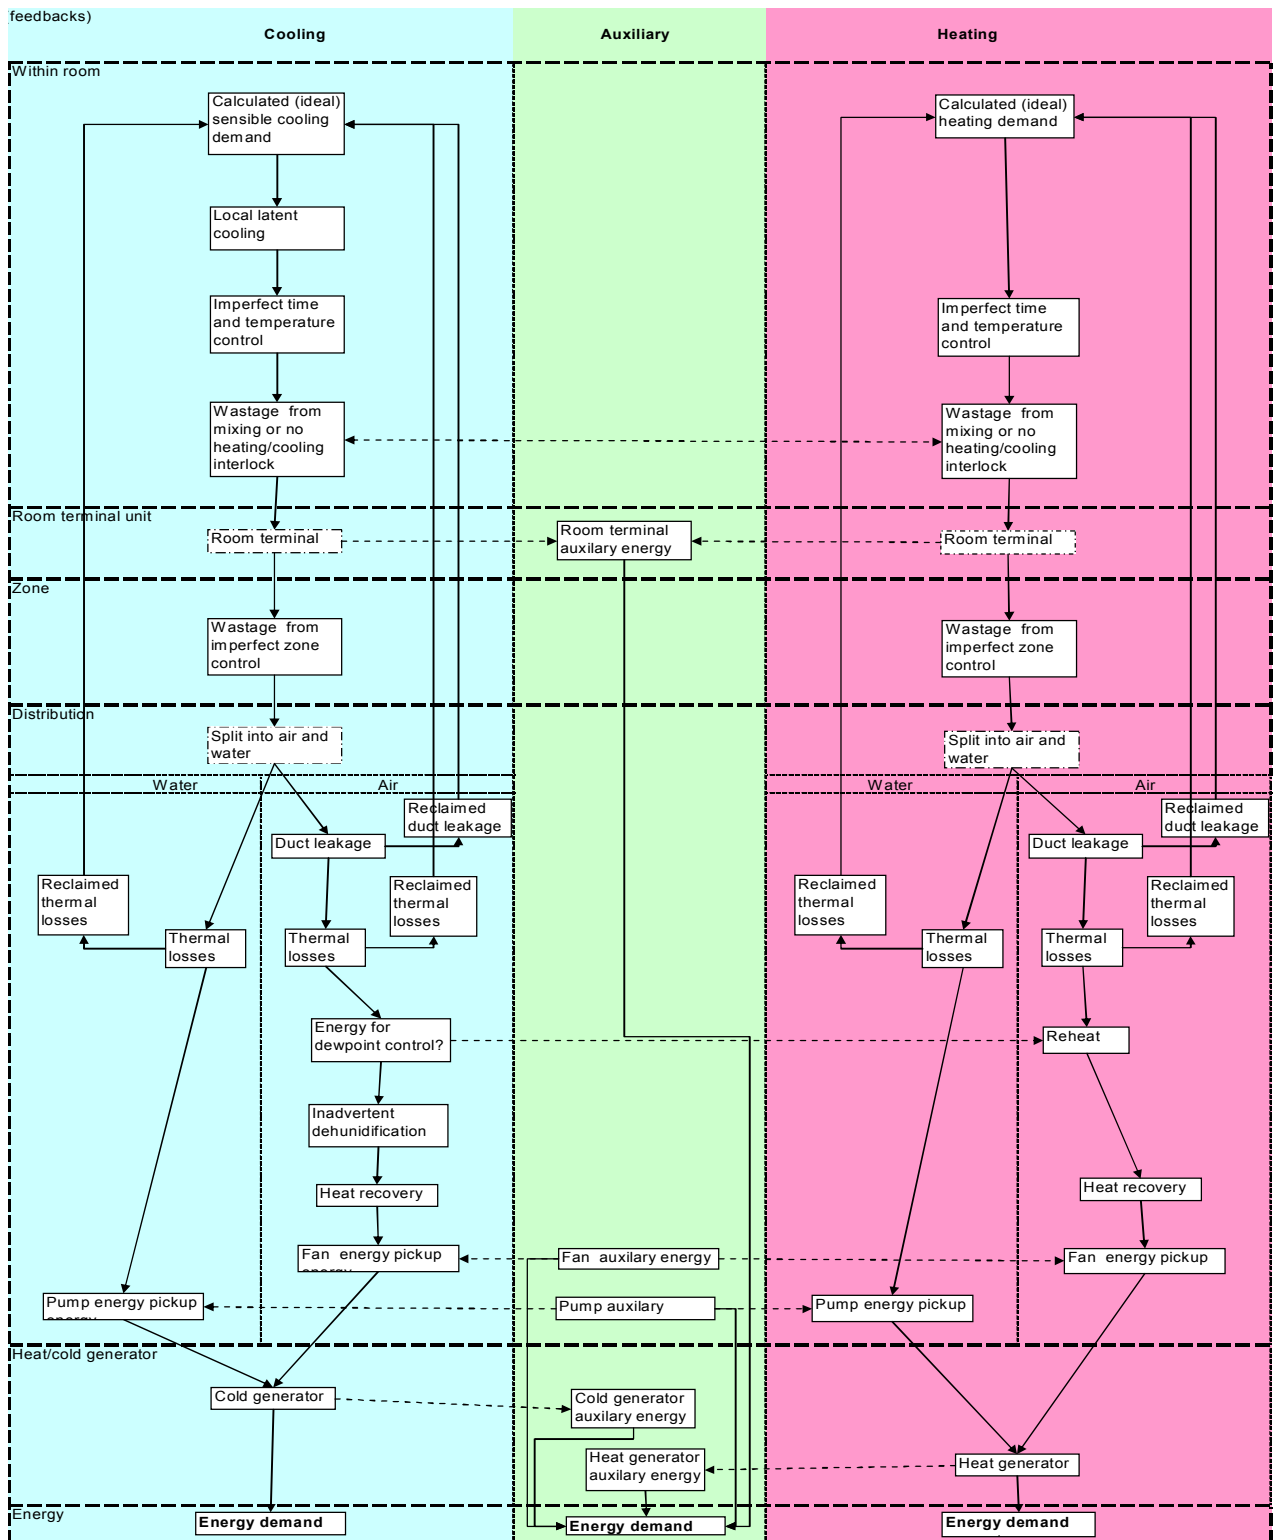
feedbacks)

Cooling

Auxiliary

Heating

Within room

Calculated (ideal) sensible cooling demand

Local latent cooling

Imperfect time and temperature control

Wastage from mixing or no heating/cooling interlock

Calculated (ideal) heating demand

Imperfect time and temperature control

Wastage from mixing or no heating/cooling interlock

Room terminal unit

Room terminal

Room terminal auxilary energy

Room terminal

Zone

Wastage from imperfect zone control

Wastage from imperfect zone control

Distribution

Split into air and water

Split into air and water

Water

Air

Water

Air

Reclaimed duct leakage

Duct leakage

Reclaimed thermal losses

Reclaimed thermal losses

Thermal losses

Thermal losses

Reclaimed duct leakage

Duct leakage

Reclaimed thermal losses

Reclaimed thermal losses

Thermal losses

Thermal losses

Energy for dewpoint control?

Reheat

Inadvertent dehunidification

Heat recovery

Heat recovery

Fan energy pickup

Fan auxilary energy

Fan energy pickup

Pump energy pickup

Pump auxilary

Pump energy pickup

Heat/cold generator

Cold generator

Cold generator auxilary energy

Heat generator auxilary energy

Heat generator

Energy

Energy demand

Energy demand

Energy demand